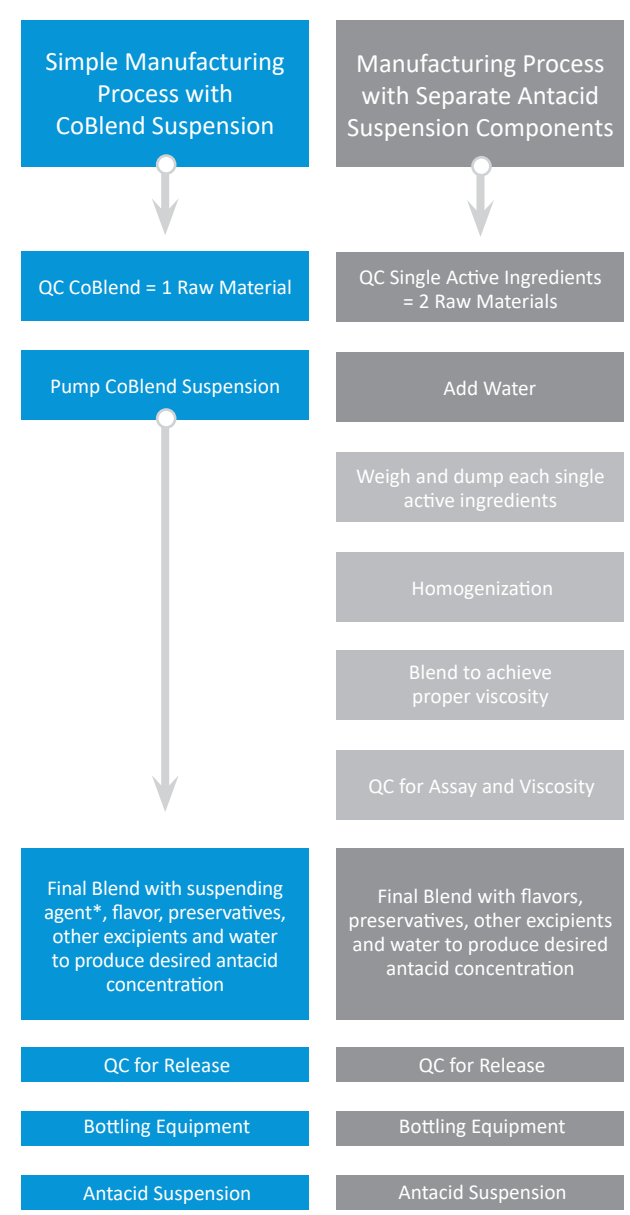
Simple Manufacturing Process with CoBlend Suspension

QC CoBlend = 1 Raw Material

Pump CoBlend Suspension

Final Blend with suspending agent*, flavor, preservatives, other excipients and water to produce desired antacid concentration

QC for Release

Bottling Equipment

Antacid Suspension

Manufacturing Process with Separate Antacid Suspension Components

QC Single Active Ingredients = 2 Raw Materials

Add Water

Weigh and dump each single active ingredients

Homogenization

Blend to achieve proper viscosity

QC for Assay and Viscosity

Final Blend with flavors, preservatives, other excipients and water to produce desired antacid concentration

QC for Release

Bottling Equipment

Antacid Suspension